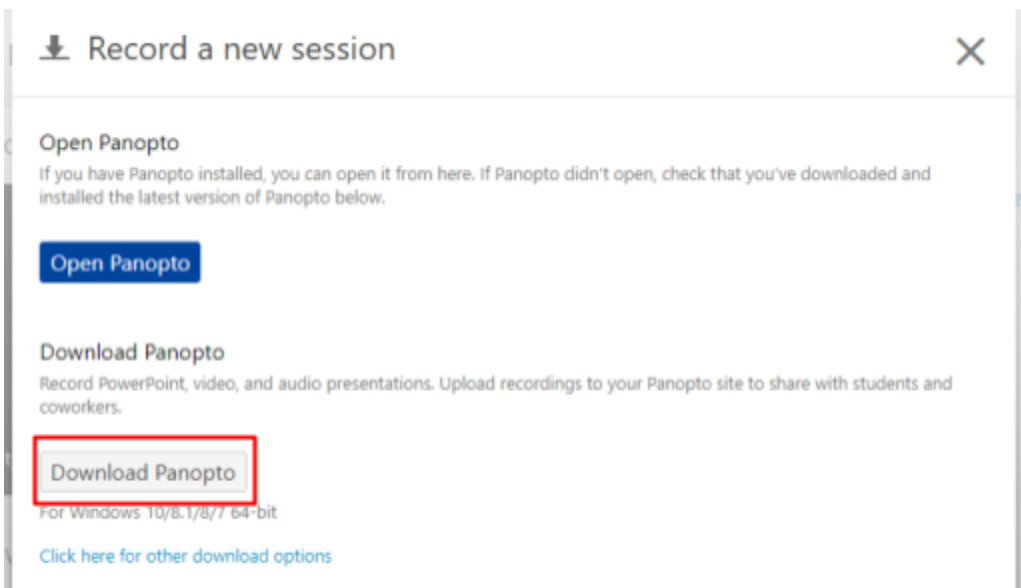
Record a new session

Open Panopto

If you have Panopto installed, you can open it from here. If Panopto didn't open, check that you've downloaded and installed the latest version of Panopto below.

Open Panopto

Download Panopto

Record PowerPoint, video, and audio presentations. Upload recordings to your Panopto site to share with students and coworkers.

Download Panopto

For Windows 10/8.1/8/7 64-bit

Click here for other download options